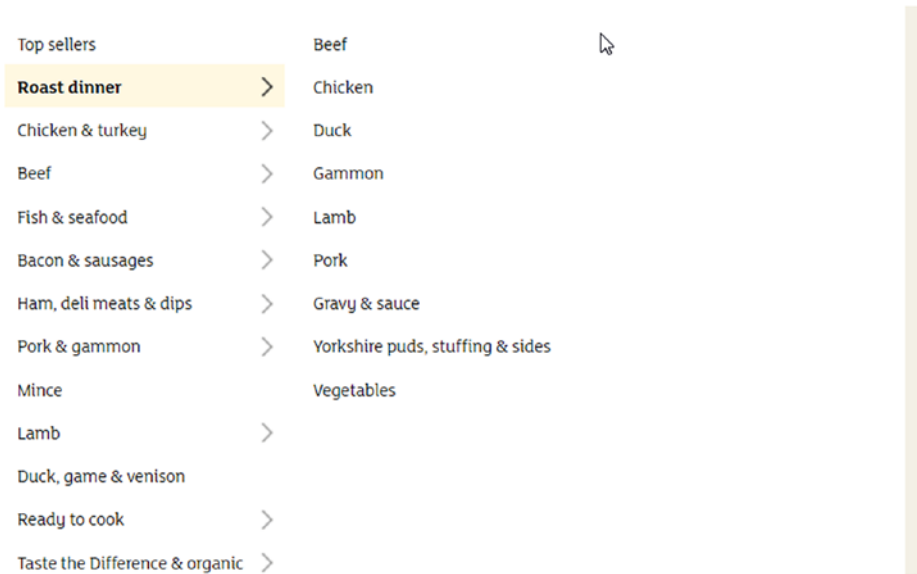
Top sellers
Roast dinner
Chicken & turkey
Beef
Fish & seafood
Bacon & sausages
Ham, deli meats & dips
Pork & gammon
Mince
Lamb
Duck, game & venison
Ready to cook
Taste the Difference & organic

Beef
Chicken
Duck
Gammon
Lamb
Pork
Gravy & sauce
Yorkshire puds, stuffing & sides
Vegetables